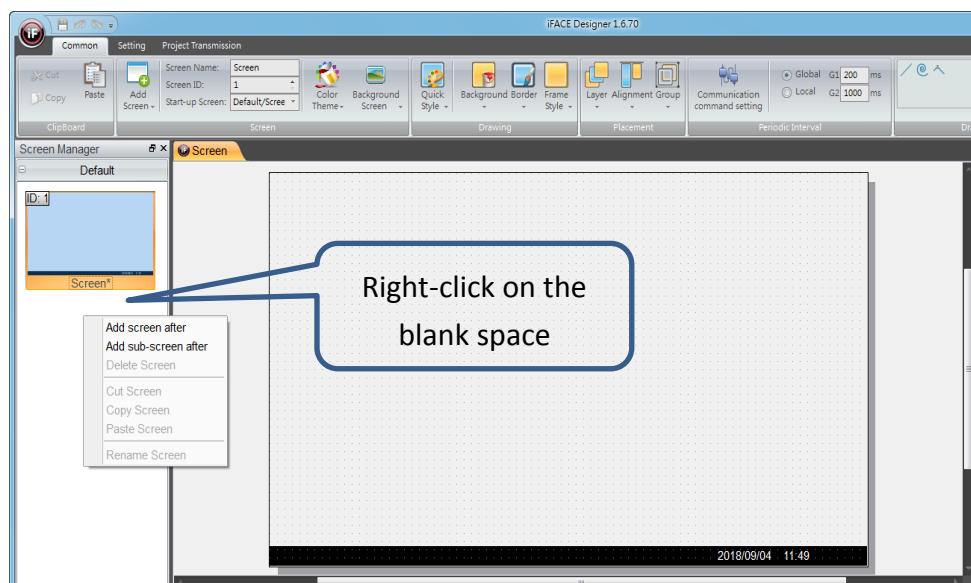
iFACE Designer 1.6.70

Common Setting Project Transmission

Cut
Copy
Paste
ClipBoard

Add Screen
Screen Name: Screen
Screen ID: 1
Start-up Screen: Default/Scree
Color Theme
Background Screen
Screen

Quick Style
Background
Border
Frame Style
Drawing

Layer
Alignment
Group
Placement

Communication command setting
Global G1 200 ms
Local G2 1000 ms
Periodic Interval

Dr

Screen Manager
Default
ID: 1
Screen*

Screen

Add screen after
Add sub-screen after
Delete Screen
Cut Screen
Copy Screen
Paste Screen
Rename Screen

Right-click on the blank space

2018/09/04 11:49